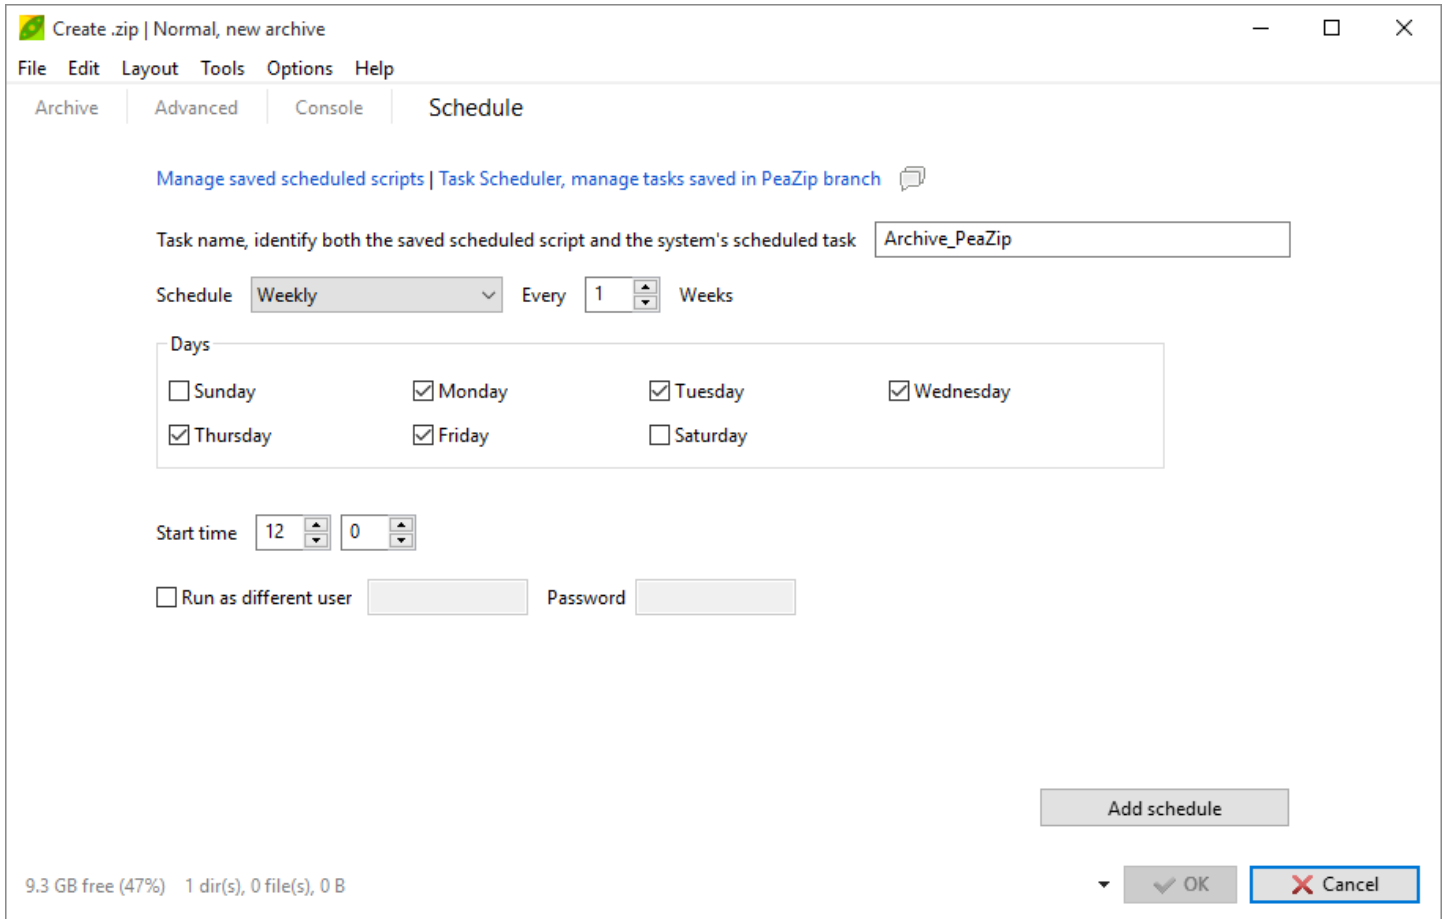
Create .zip | Normal, new archive

File Edit Layout Tools Options Help

Archive Advanced Console Schedule

Manage saved scheduled scripts | Task Scheduler, manage tasks saved in PeaZip branch

Task name, identify both the saved scheduled script and the system's scheduled task Archive_PeaZip

Schedule Weekly Every 1 Weeks

Days

Sunday Monday Tuesday Wednesday

Thursday Friday Saturday

Start time 12 0

Run as different user Password

Add schedule

9.3 GB free (47%) 1 dir(s), 0 file(s), 0 B

OK Cancel